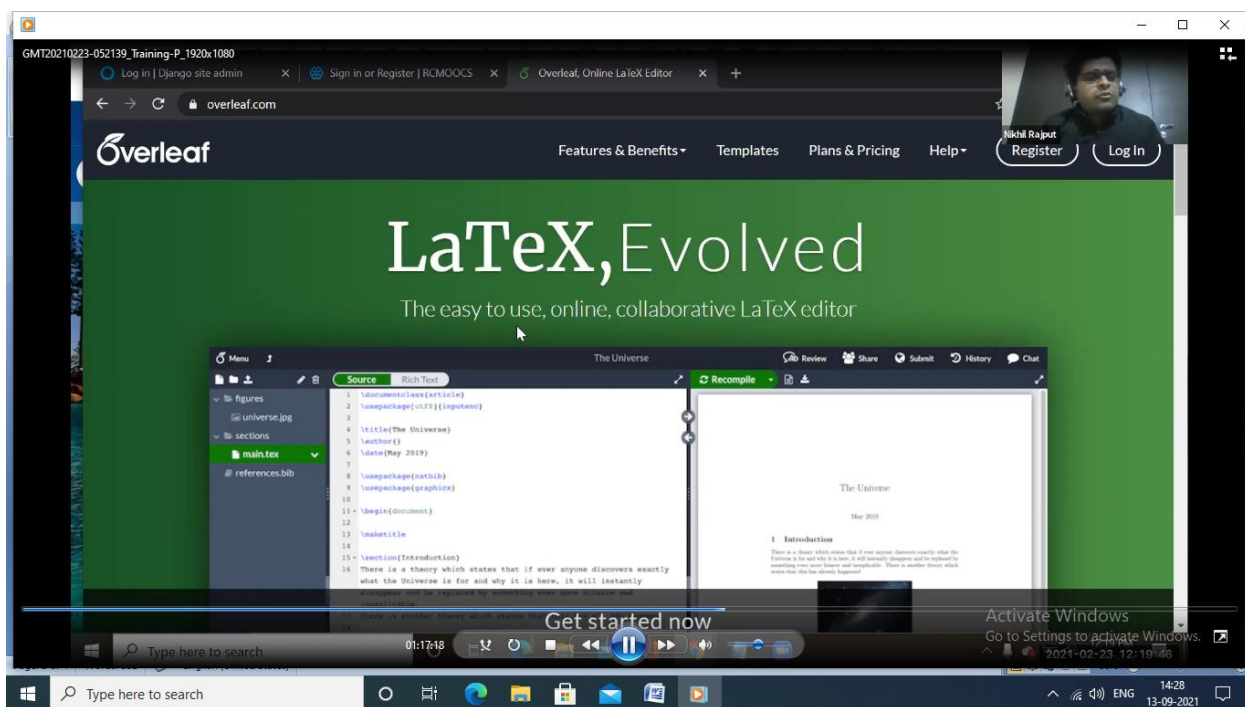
GMT20210223-052139_Training-P_1920x1080

Log in | Django site admin
Sign in or Register | RCMOOCS
Overleaf, Online LaTeX Editor

overleaf.com

Nikhil Rajput

Overleaf

Features & Benefits
Templates
Plans & Pricing
Help
Register
Log In

LaTeX, Evolved

The easy to use, online, collaborative LaTeX editor

Menu
The Universe
Review
Share
Submit
History
Chat

Source
Rich Text
Recompile

figures
universe.jpg
sections
main.tex
references.bib

1 \documentclass{article}
2 \usepackage[utf8]{inputenc}
3
4 \title{The Universe}
5 \author{}
6 \date{May 2019}
7
8 \usepackage{natbib}
9 \usepackage{graphicx}
10
11 \begin{document}
12
13 \maketitle
14
15 \section{Introduction}
16 There is a theory which states that if ever anyone discovers exactly what the Universe is for and why it is here, it will instantly disappear and be replaced by something even more bizarre and inexplicable.
There is another theory which states that

The Universe

May 2019

1 Introduction

There is a theory which states that if ever anyone discovers exactly what the Universe is for and why it is here, it will instantly disappear and be replaced by something even more bizarre and inexplicable. There is another theory which states that this has already happened.

Get started now

Activate Windows
Go to Settings to activate Windows.

Type here to search
01:17:18
2021-02-23 12:19:46

Type here to search
ENG
14:28
13-09-2021